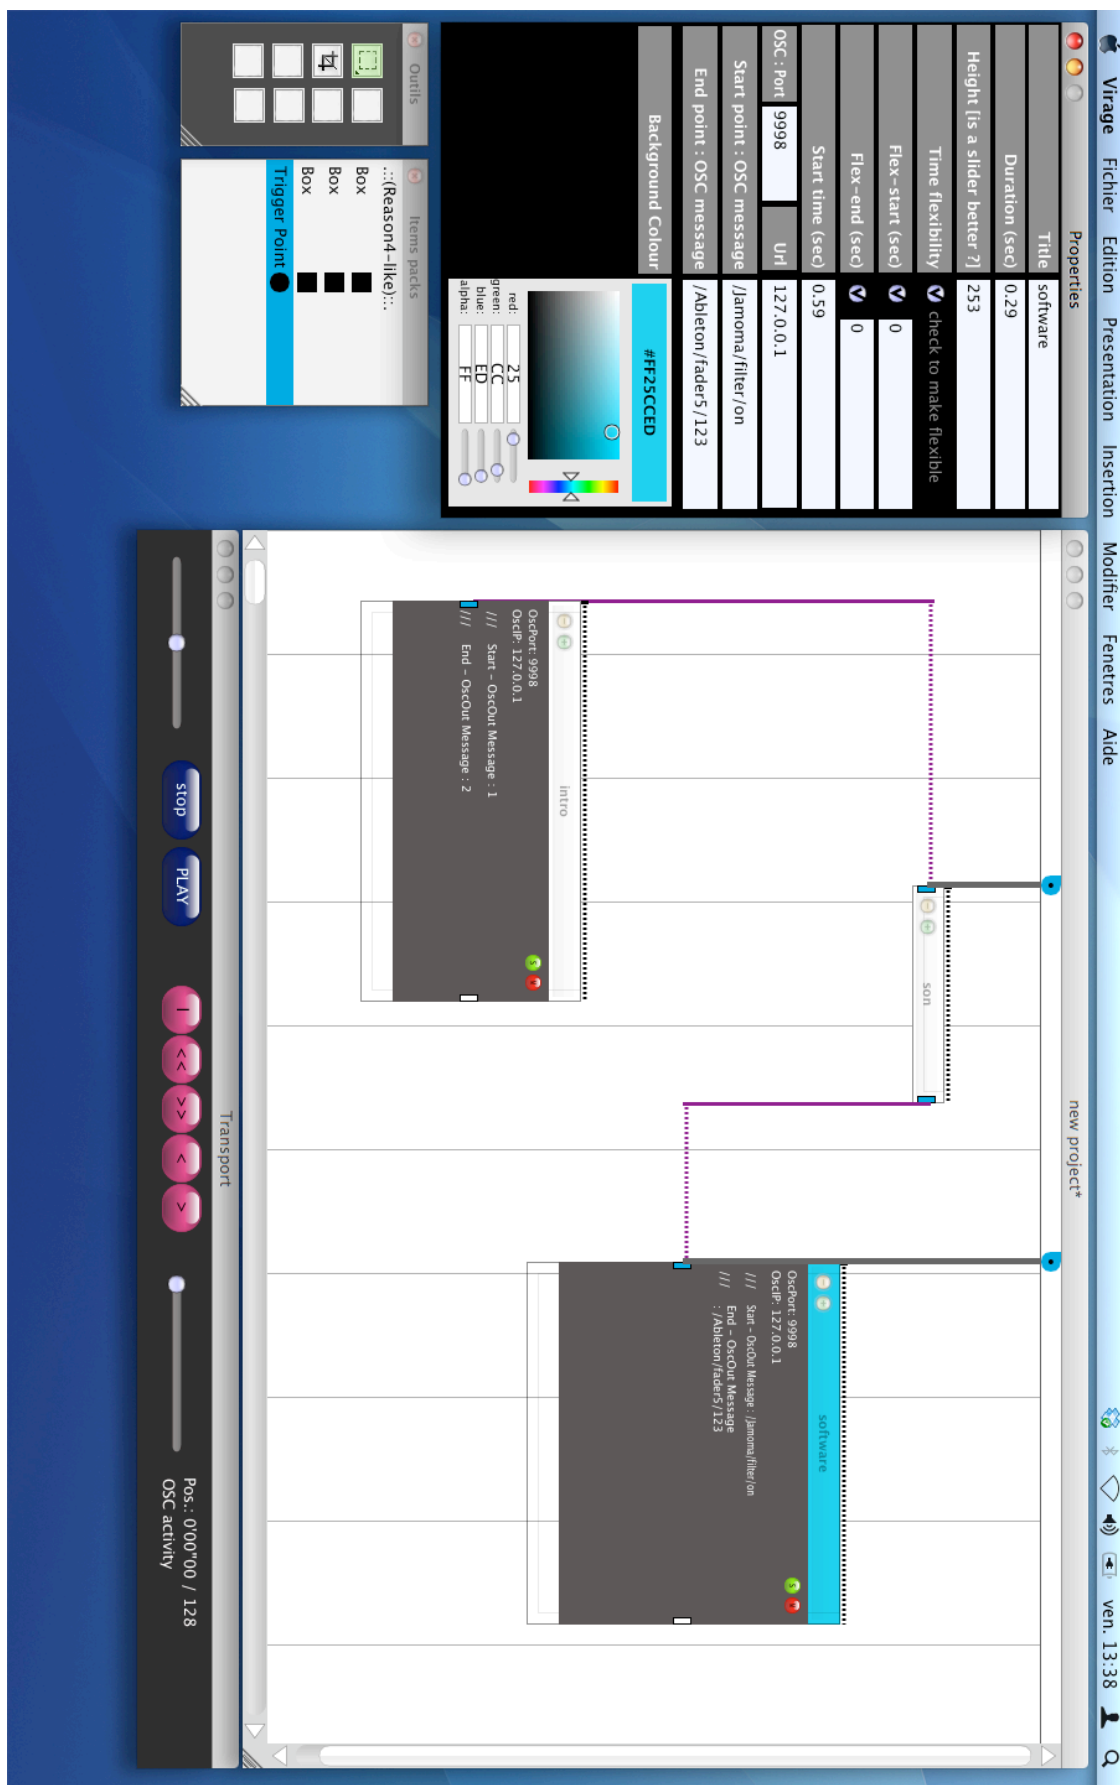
Virage Fichier Edition Presentation Insertion Modifier Fenetres Aide

ven. 13:38

Properties

| Title | software |
|---|---|
| Duration (sec) | 0.29 |
| Height (is a slider better ?) | 253 |
| Time flexibility | check to make flexible |
| Flex-start (sec) | 0 |
| Flex-end (sec) | 0 |
| Start time (sec) | 0.59 |
| OSC : Port | 9998 | Url | 127.0.0.1 |
| Start point : OSC message | /Jamoma/filter/on |
| End point : OSC message | /Ableton/fader5/123 |
| Background Colour | #FF25CCED |

red: 25
green: CC
blue: ED
alpha: FF

Outils

Items packs

::(Reason4-like)::
Box
Box
Box
Trigger Point

new project*

intro
OscPort: 9998
OscIP: 127.0.0.1
/// Start - OscOut Message : 1
/// End - OscOut Message : 2

son

software
OscPort: 9998
OscIP: 127.0.0.1
/// Start - OscOut Message : /Jamoma/filter/on
/// End - OscOut Message : /Ableton/fader5/123

Transport

stop
PLAY
|
<<
>>
<
>

Pos.: 0'00"00 / 128
OSC activity